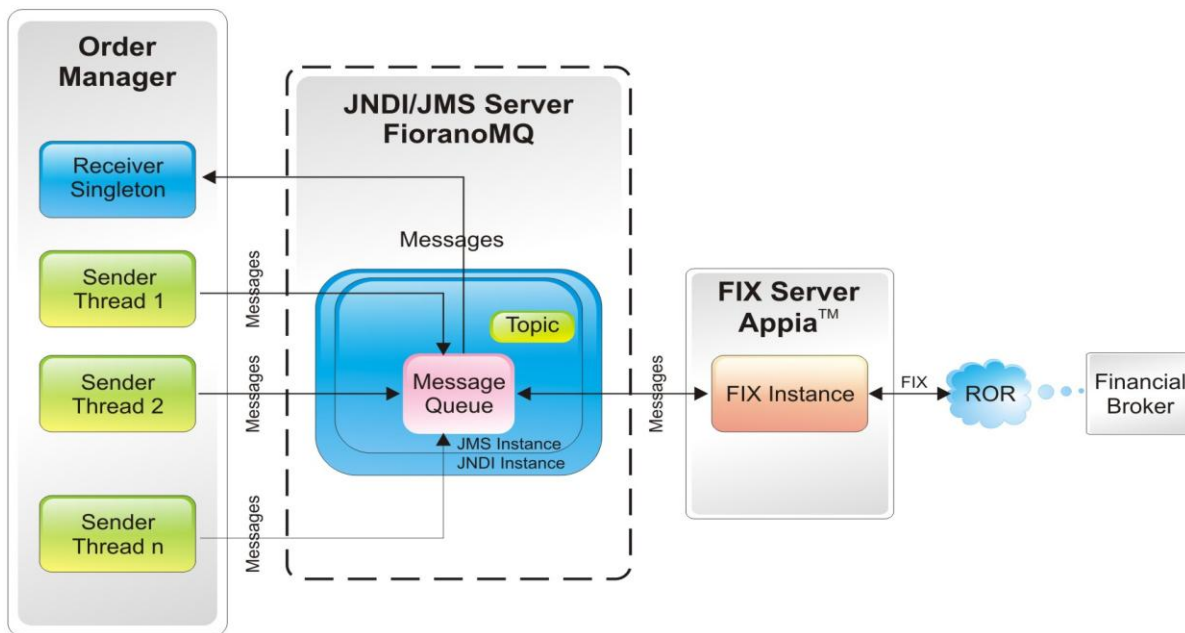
Order Manager

Receiver Singleton

Sender Thread 1

Sender Thread 2

Sender Thread n

Messages

Messages

Messages

JNDI/JMS Server FioranoMQ

Messages

Topic

Message Queue

JMS Instance
JNDI Instance

Messages

FIX Server Appia™

FIX Instance

FIX

ROR

Financial Broker